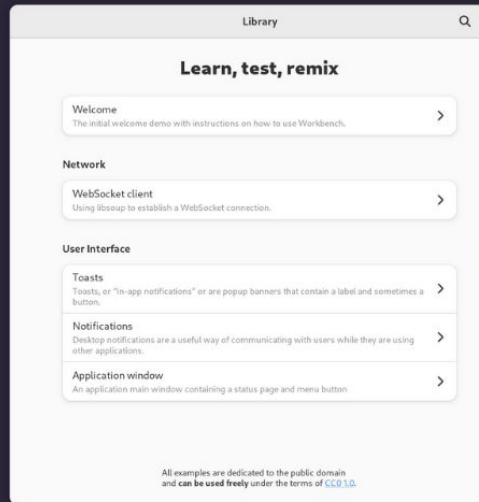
Library

Learn, test, remix

Welcome
The initial welcome demo with instructions on how to use Workbench.

Network

WebSocket client
Using libsoup to establish a WebSocket connection.

User Interface

Toasts
Toasts, or "in-app notifications" or are popup banners that contain a label and sometimes a button.

Notifications
Desktop notifications are a useful way of communicating with users while they are using other applications.

Application window
An application main window containing a status page and menu button

All examples are dedicated to the public domain and can be used freely under the terms of CC0 1.0.